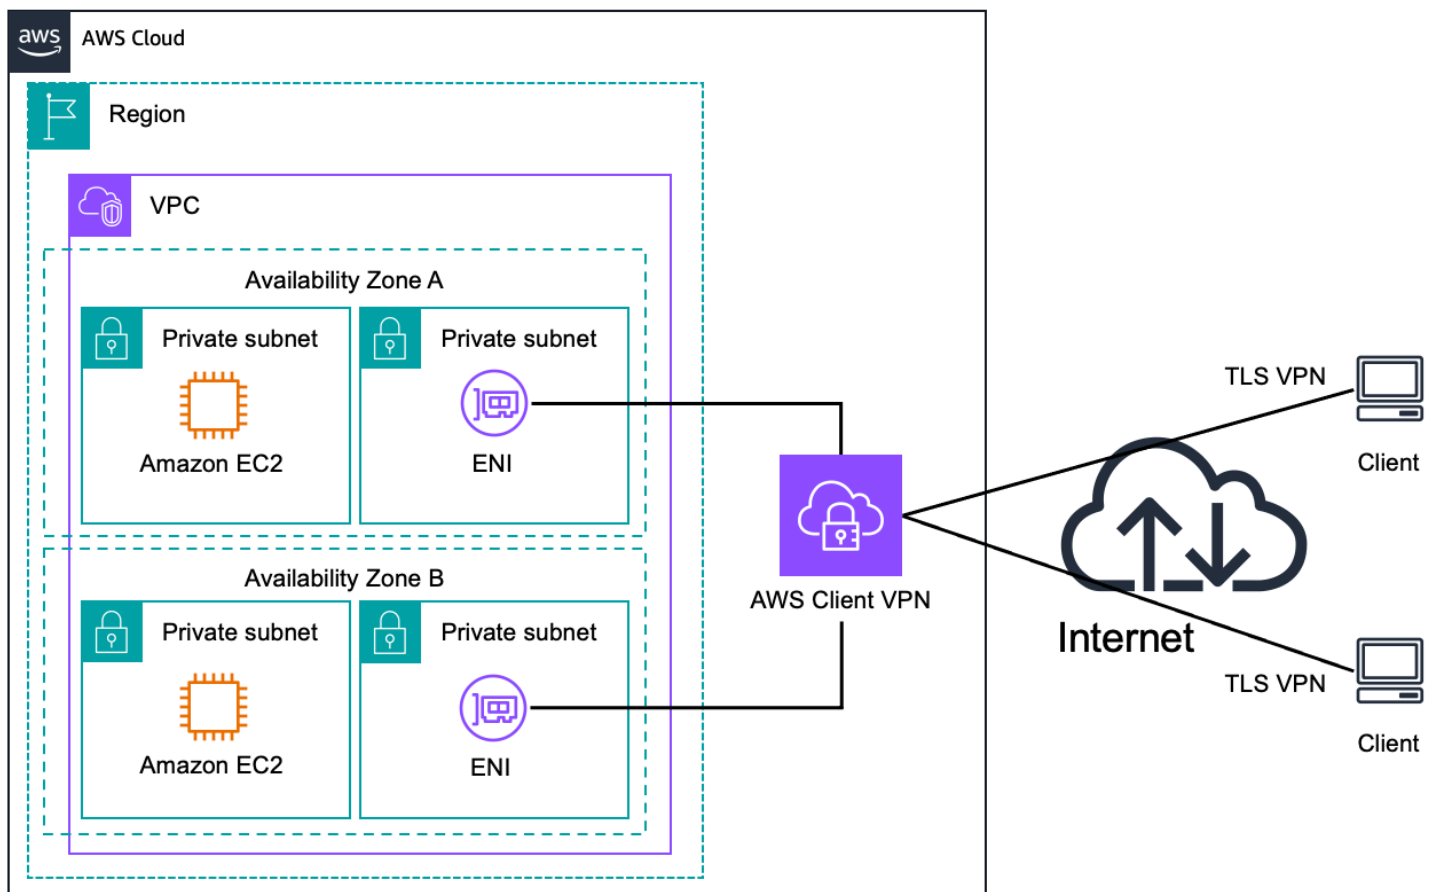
aws AWS Cloud

Region

VPC

Availability Zone A

Private subnet

Amazon EC2

Private subnet

ENI

Availability Zone B

Private subnet

Amazon EC2

Private subnet

ENI

AWS Client VPN

TLS VPN

Client

Internet

TLS VPN

Client